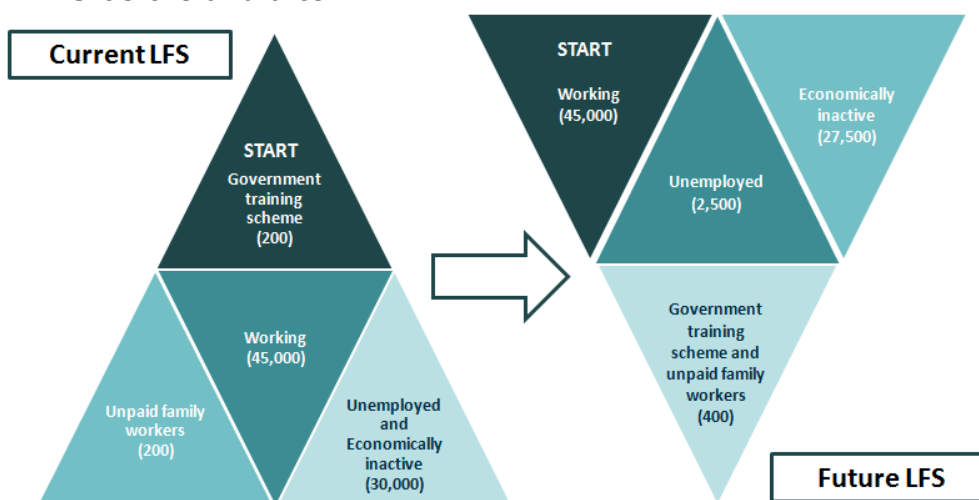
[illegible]

Current LFS

START
Government training scheme
(200)

Unpaid family workers
(200)

Working
(45,000)

Unemployed and Economically inactive
(30,000)

START

Working
(45,000)

Unemployed
(2,500)

Economically inactive
(27,500)

Government training scheme and unpaid family workers
(400)

Future LFS